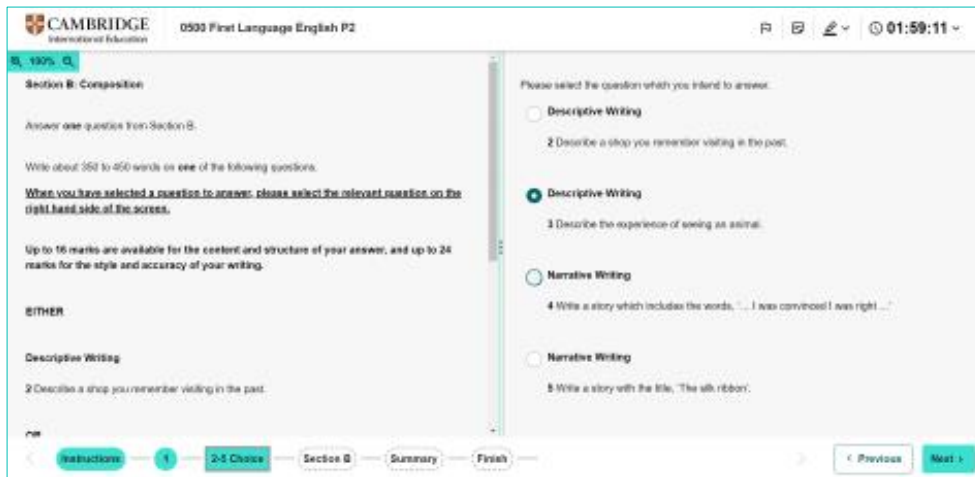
CAMBRIDGE
International Education

0500 First Language English P2

01:59:11

100%

Section B: Composition

Answer **one** question from Section B.

Write about 350 to 450 words on **one** of the following questions.

**When you have selected a question to answer, please select the relevant question on the right hand side of the screen.**

**Up to 16 marks are available for the content and structure of your answer, and up to 24 marks for the style and accuracy of your writing.**

**EITHER**

**Descriptive Writing**

**2** Describe a shop you remember visiting in the past.

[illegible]

Please select the question which you intend to answer.

**Descriptive Writing**

**2** Describe a shop you remember visiting in the past.

**Descriptive Writing**

**3** Describe the experience of seeing an animal.

**Narrative Writing**

**4** Write a story which includes the words, '... I was convinced I was right ...'

**Narrative Writing**

**5** Write a story with the title, 'The silk ribbon'.

Instructions — 1 — 2-5 Choice — Section B — Summary — Finish

‹ Previous

Next ›